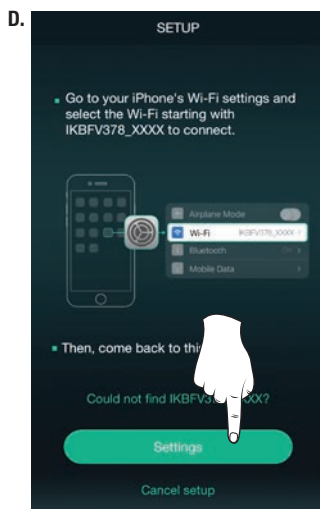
D.

SETUP

Go to your iPhone's Wi-Fi settings and select the Wi-Fi starting with IKBFV378_XXXX to connect.

Airplane Mode

Wi-Fi IKBFV378_XXXX

Bluetooth

Mobile Data

Then, come back to thi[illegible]

Could not find IKBFV3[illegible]XX?

Settings

Cancel setup